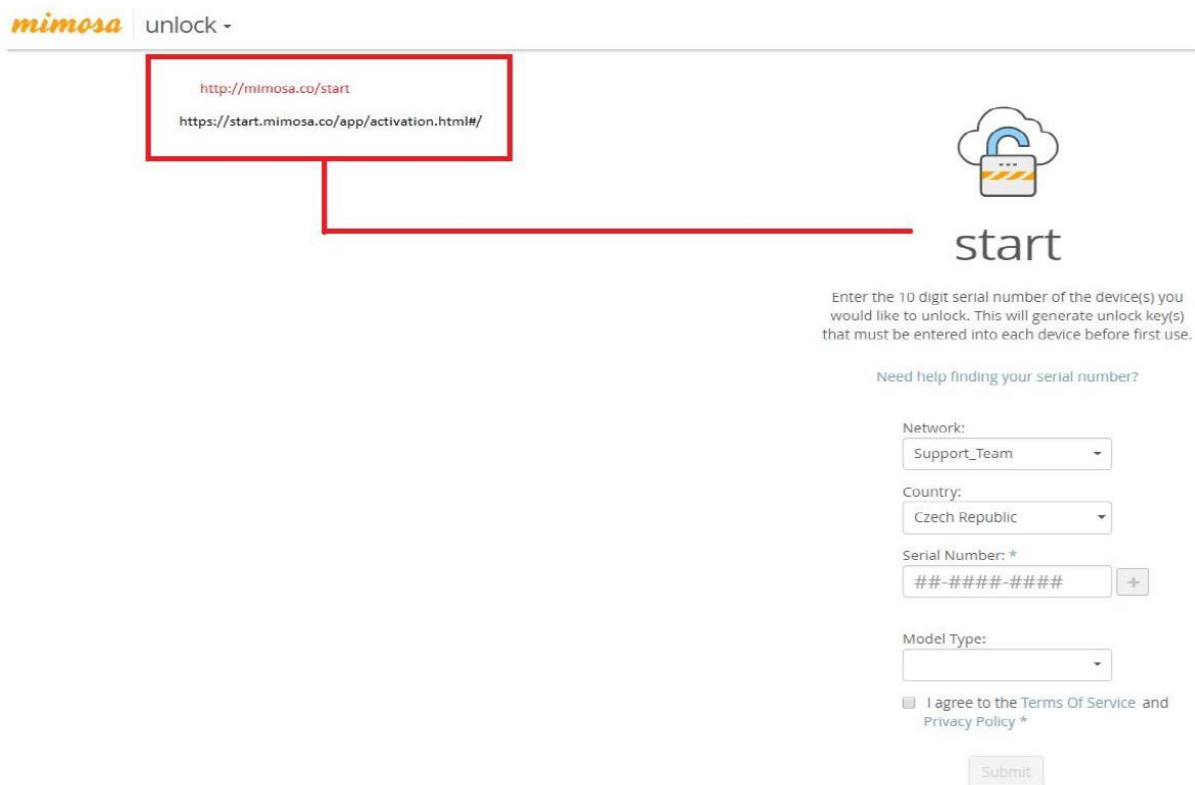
mimosa unlock

http://mimosa.co/start

https://start.mimosa.co/app/activation.html#/

start

Enter the 10 digit serial number of the device(s) you would like to unlock. This will generate unlock key(s) that must be entered into each device before first use.

Need help finding your serial number?

Network:

Support_Team

Country:

Czech Republic

Serial Number: *

##-####-####

+

Model Type:

I agree to the Terms Of Service and Privacy Policy *

Submit